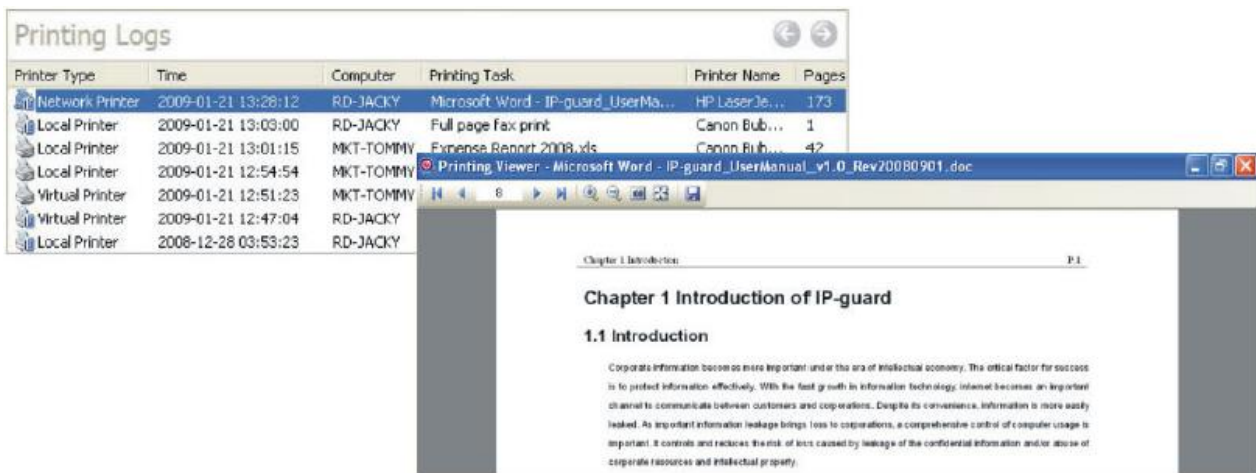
Printing Logs

| Printer Type | Time | Computer | Printing Task | Printer Name | Pages |
|---|---|---|---|---|---|
| Network Printer | 2009-01-21 13:28:12 | RD-JACKY | Microsoft Word - IP-guard_UserMa... | HP LaserJe... | 173 |
| Local Printer | 2009-01-21 13:03:00 | RD-JACKY | Full page fax print | Canon Bub... | 1 |
| Local Printer | 2009-01-21 13:01:15 | MKT-TOMMY | Expense Report 2008.xls | Canon Bub... | 42 |
| Local Printer | 2009-01-21 12:54:54 | MKT-TOMMY | | | |
| Virtual Printer | 2009-01-21 12:51:23 | MKT-TOMMY | | | |
| Virtual Printer | 2009-01-21 12:47:04 | RD-JACKY | | | |
| Local Printer | 2008-12-28 03:53:23 | RD-JACKY | | | |

Printing Viewer - Microsoft Word - IP-guard_UserManual_v1.0_Rev20080901.doc

8

Chapter 1 Introduction P.1

Chapter 1 Introduction of IP-guard

1.1 Introduction

Corporate information becomes more important under the era of intellectual economy. The critical factor for success is to protect information effectively. With the fast growth in information technology, internet becomes an important channel to communicate between customers and corporations. Despite its convenience, information is more easily leaked. As important information leakage brings loss to corporations, a comprehensive control of computer usage is important. It controls and reduces the risk of loss caused by leakage of the confidential information and/or abuse of corporate resources and intellectual property.